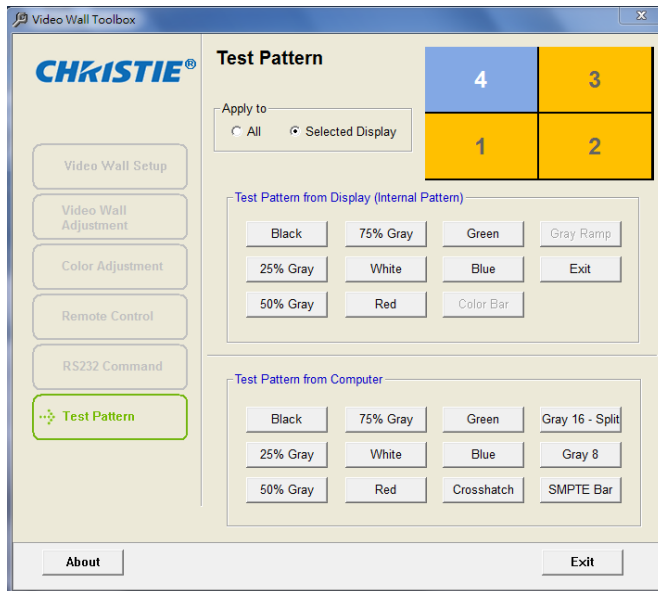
Video Wall Toolbox

CHRISTIE®

Video Wall Setup

Video Wall Adjustment

Color Adjustment

Remote Control

RS232 Command

Test Pattern

Test Pattern

Apply to
All
Selected Display

4 3
1 2

Test Pattern from Display (Internal Pattern)

| Black | 75% Gray | Green | Gray Ramp |
|---|---|---|---|
| 25% Gray | White | Blue | Exit |
| 50% Gray | Red | Color Bar | |

Test Pattern from Computer

| Black | 75% Gray | Green | Gray 16 - Split |
|---|---|---|---|
| 25% Gray | White | Blue | Gray 8 |
| 50% Gray | Red | Crosshatch | SMPTE Bar |

About

Exit